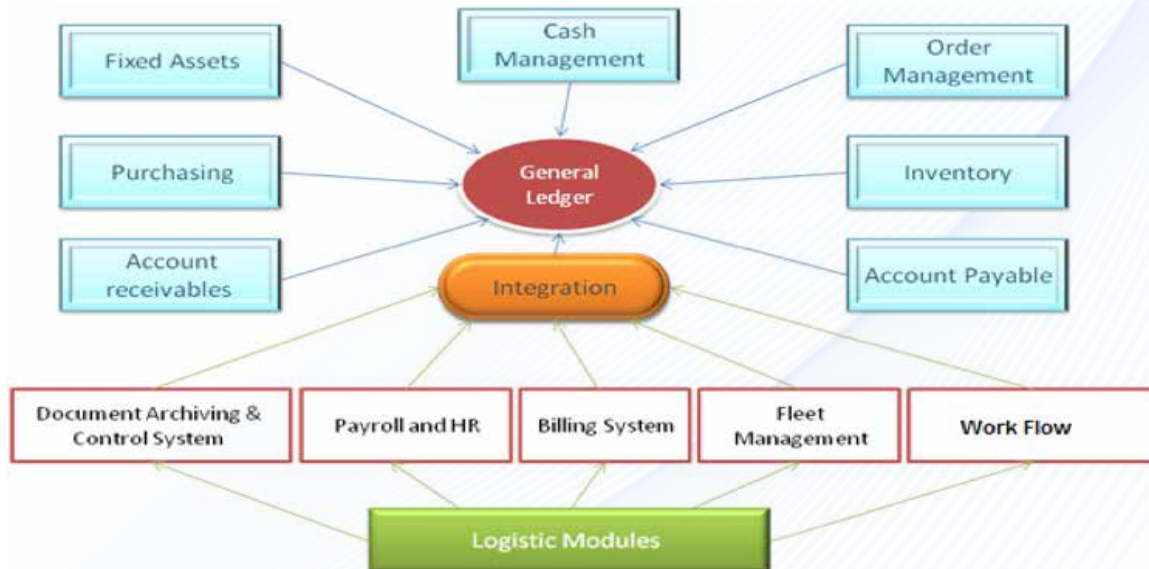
Fixed Assets

Cash Management

Order Management

Purchasing

General Ledger

Inventory

Account receivables

Integration

Account Payable

Document Archiving & Control System

Payroll and HR

Billing System

Fleet Management

Work Flow

Logistic Modules